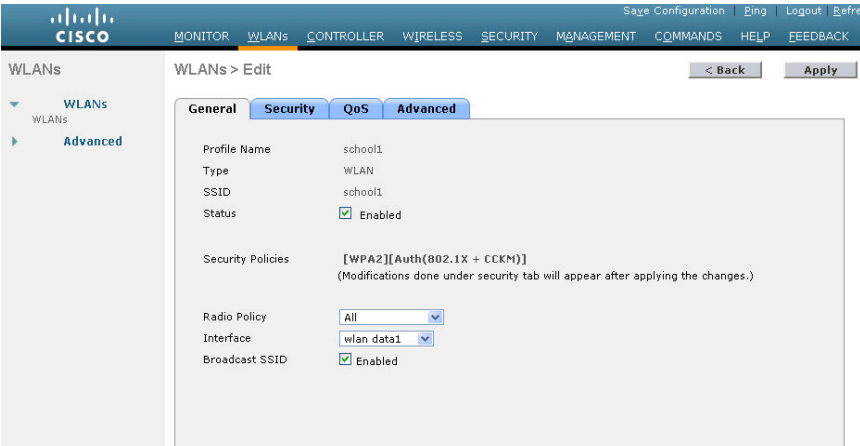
cisco

Save Configuration | Ping | Logout | Refre

MONITOR WLANs CONTROLLER WIRELESS SECURITY MANAGEMENT COMMANDS HELP FEEDBACK

WLANs

WLANs
WLANs

Advanced

WLANs > Edit

< Back

Apply

General | Security | QoS | Advanced

Profile Name school1
Type WLAN
SSID school1
Status Enabled

Security Policies [WPA2][Auth(802.1X + CCKM)]
(Modifications done under security tab will appear after applying the changes.)

Radio Policy All
Interface wlan data1
Broadcast SSID Enabled